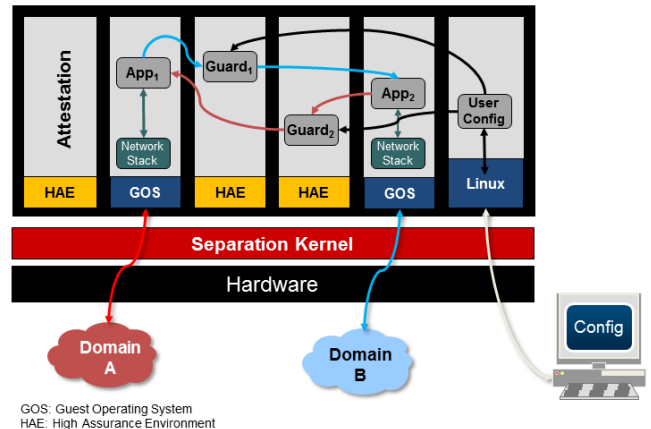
Attestation

HAE

App$_1$

Network Stack

GOS

Guard$_1$

HAE

Guard$_2$

HAE

App$_2$

Network Stack

GOS

User Config

Linux

Separation Kernel

Hardware

Domain A

Domain B

Config

GOS: Guest Operating System
HAE: High Assurance Environment